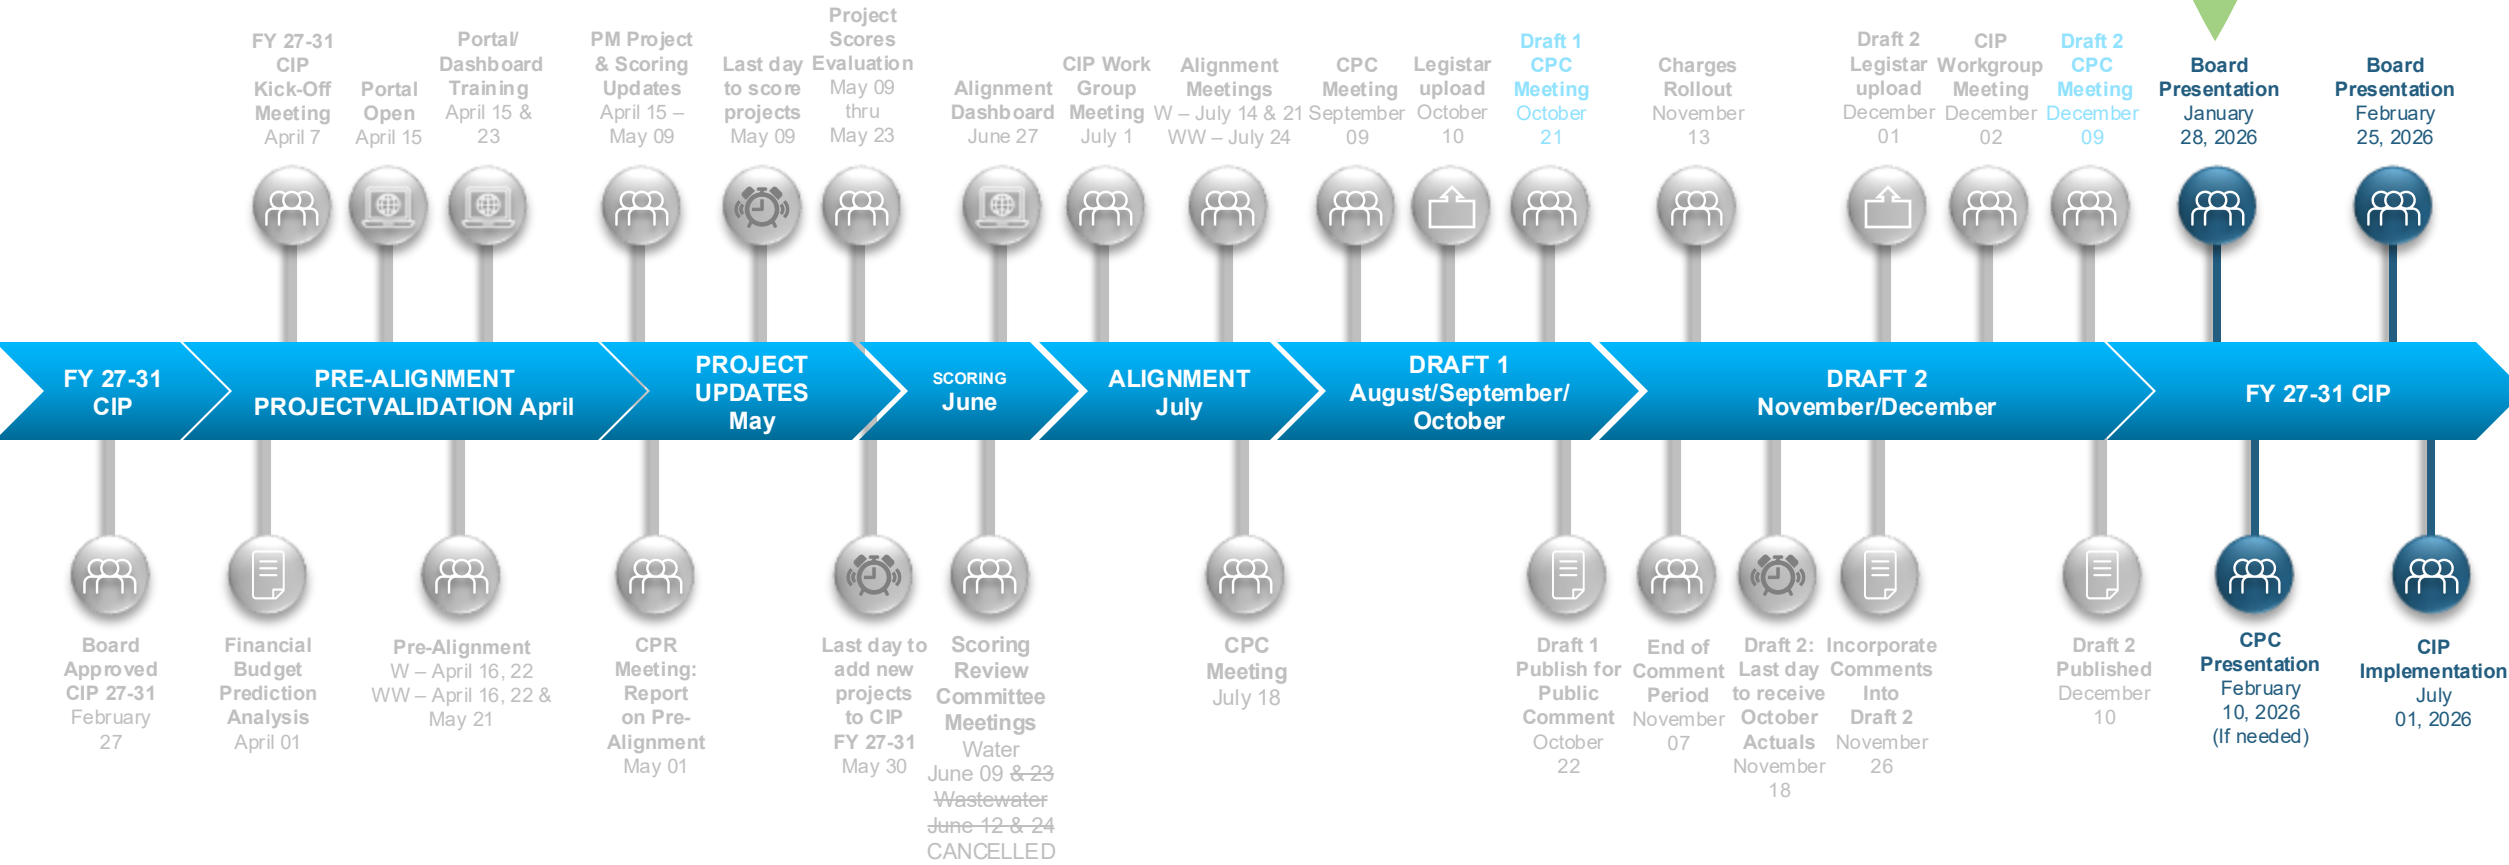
FY 27-31 CIP Kick-Off Meeting April 7

Portal Open April 15

Portal/ Dashboard Training April 15 & 23

PM Project & Scoring Updates April 15 – May 09

Last day to score projects May 09

Project Scores Evaluation May 09 thru May 23

Alignment Dashboard June 27

CIP Work Group Meeting July 1

Alignment Meetings W – July 14 & 21 WW – July 24

CPC Meeting September 09

Legistar upload October 10

Draft 1 CPC Meeting October 21

Charges Rollout November 13

Draft 2 Legistar upload December 01

CIP Workgroup Meeting December 02

Draft 2 CPC Meeting December 09

Board Presentation January 28, 2026

Board Presentation February 25, 2026

FY 27-31 CIP

PRE-ALIGNMENT PROJECTVALIDATION April

PROJECT UPDATES May

SCORING June

ALIGNMENT July

DRAFT 1 August/September/ October

DRAFT 2 November/December

FY 27-31 CIP

Board Approved CIP 27-31 February 27

Financial Budget Prediction Analysis April 01

Pre-Alignment W – April 16, 22 WW – April 16, 22 & May 21

CPR Meeting: Report on Pre-Alignment May 01

Last day to add new projects to CIP FY 27-31 May 30

Scoring Review Committee Meetings Water June 09 & 23 Wastewater June 12 & 24 CANCELLED

CPC Meeting July 18

Draft 1 Publish for Public Comment October 22

End of Comment Period November 07

Draft 2: Last day to receive October Actuals November 18

Incorporate Comments Into Draft 2 November 26

Draft 2 Published December 10

CPC Presentation February 10, 2026 (If needed)

CIP Implementation July 01, 2026